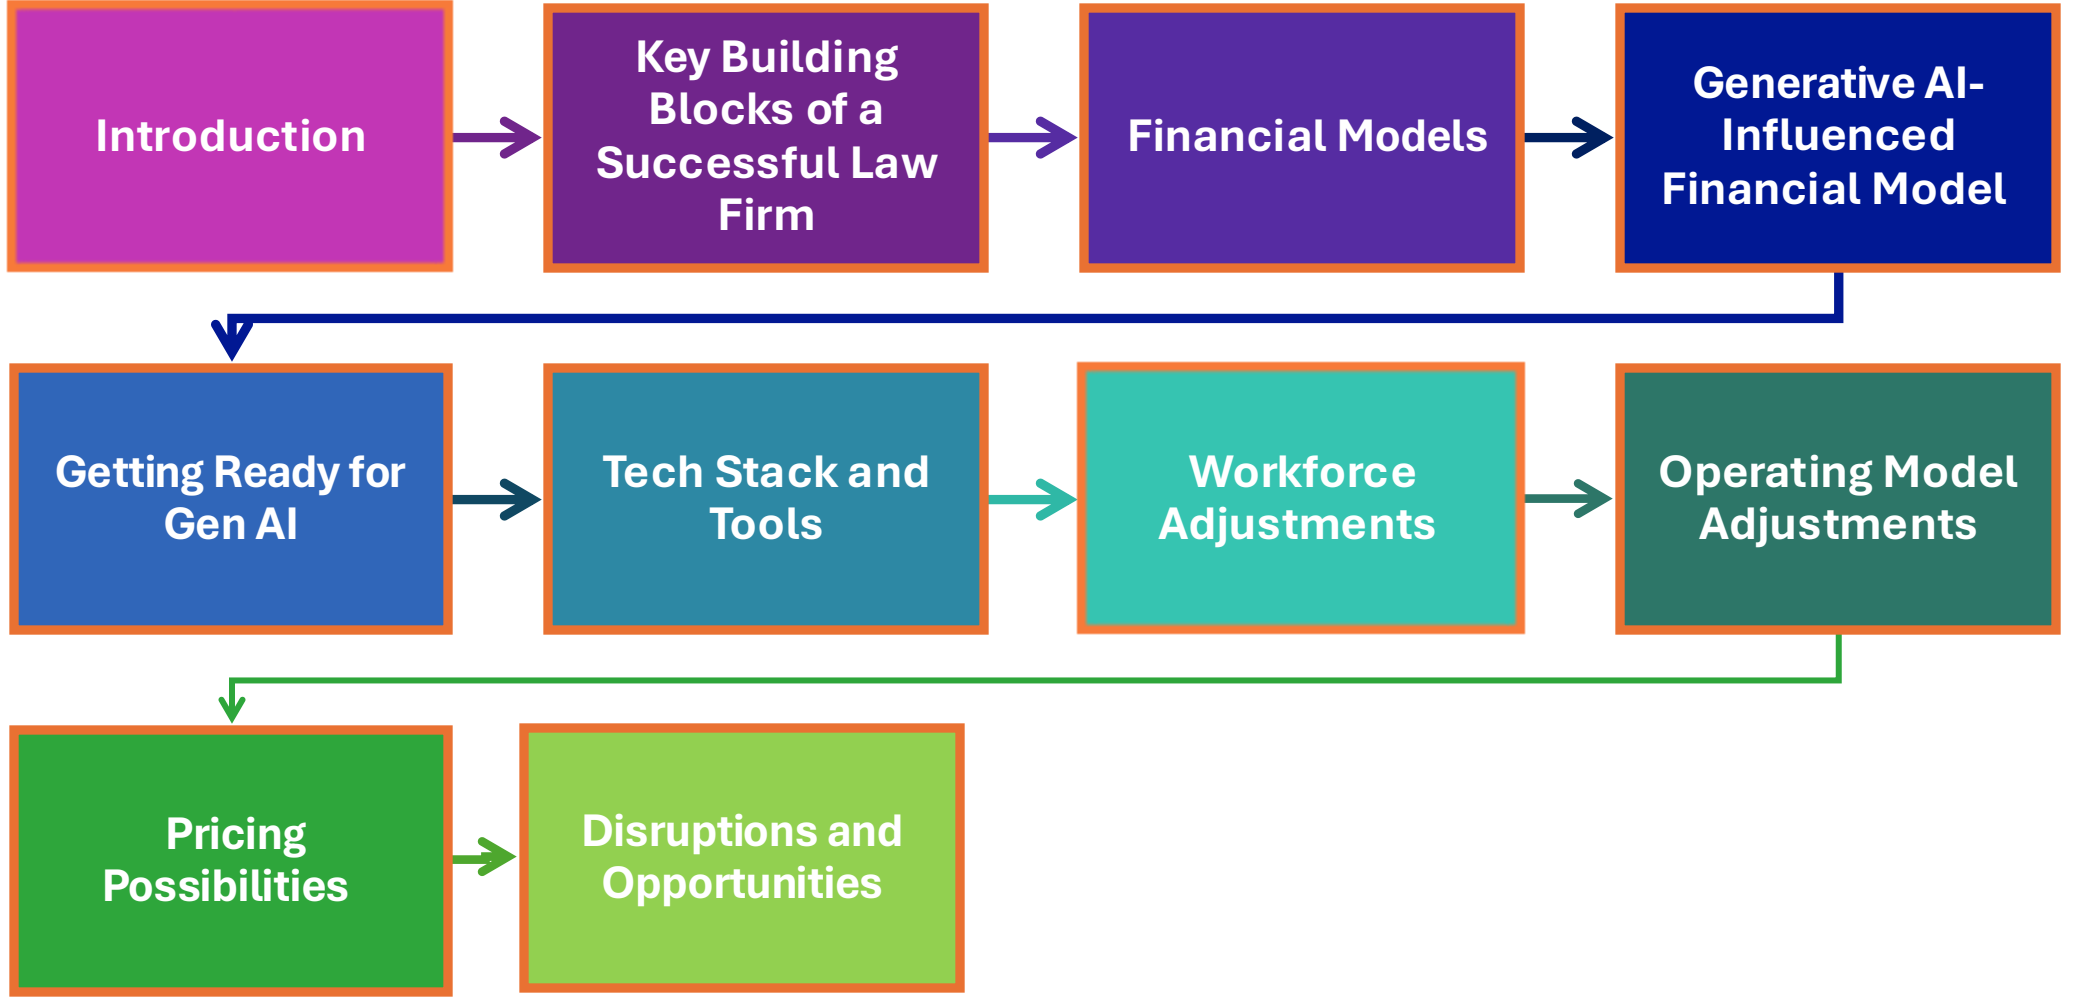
Introduction

Key Building Blocks of a Successful Law Firm

Financial Models

Generative AI-Influenced Financial Model

Getting Ready for Gen AI

Tech Stack and Tools

Workforce Adjustments

Operating Model Adjustments

Pricing Possibilities

Disruptions and Opportunities